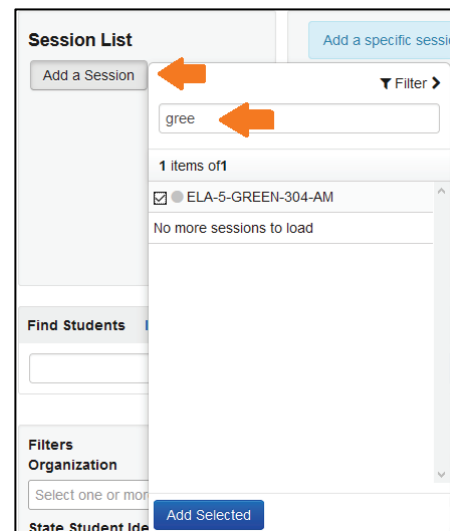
Session List

Add a Session

Add a specific sessi

Filter

gree

1 items of1

ELA-5-GREEN-304-AM

No more sessions to load

Find Students

Filters

Organization

Select one or mor

State Student Ide

Add Selected